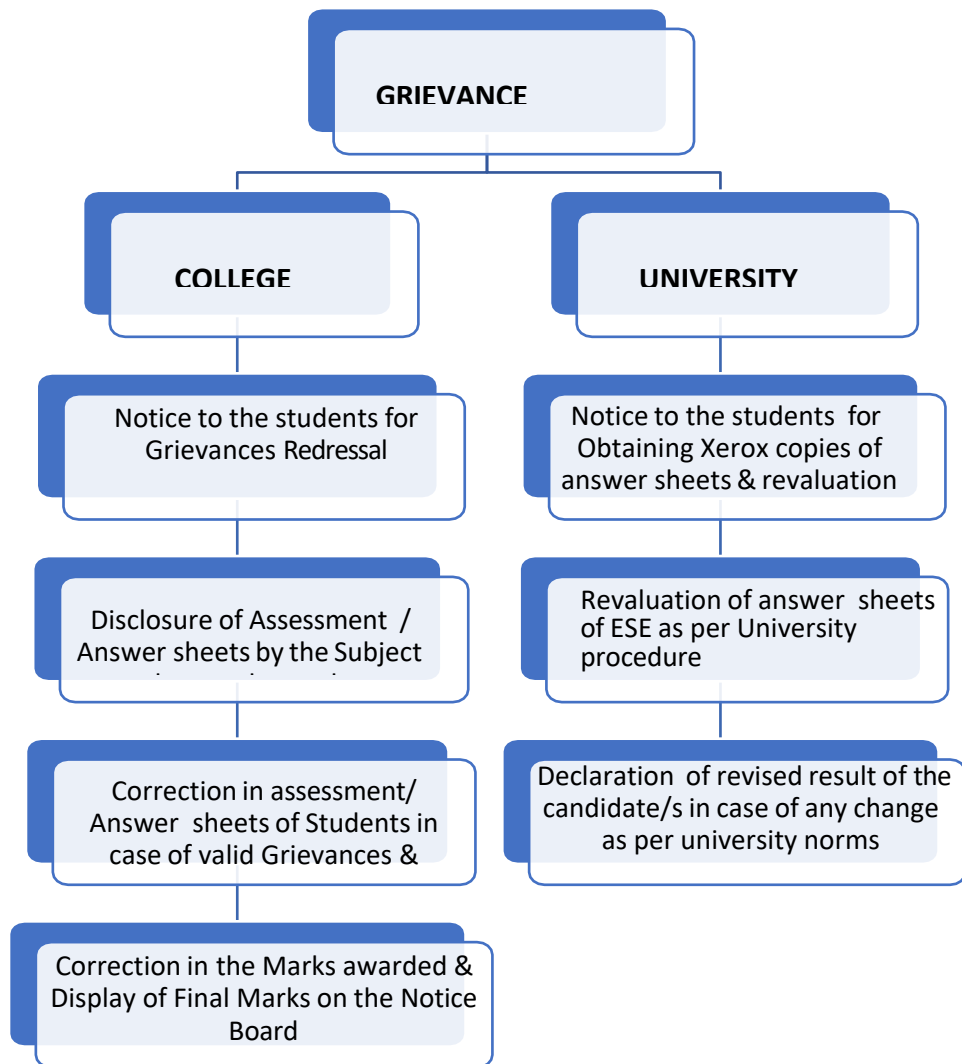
GRIEVANCE

COLLEGE

Notice to the students for Grievances Redressal

Disclosure of Assessment / Answer sheets by the Subject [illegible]

Correction in assessment/ Answer sheets of Students in case of valid Grievances &

Correction in the Marks awarded & Display of Final Marks on the Notice Board

UNIVERSITY

Notice to the students for Obtaining Xerox copies of answer sheets & revaluation

Revaluation of answer sheets of ESE as per University procedure

Declaration of revised result of the candidate/s in case of any change as per university norms